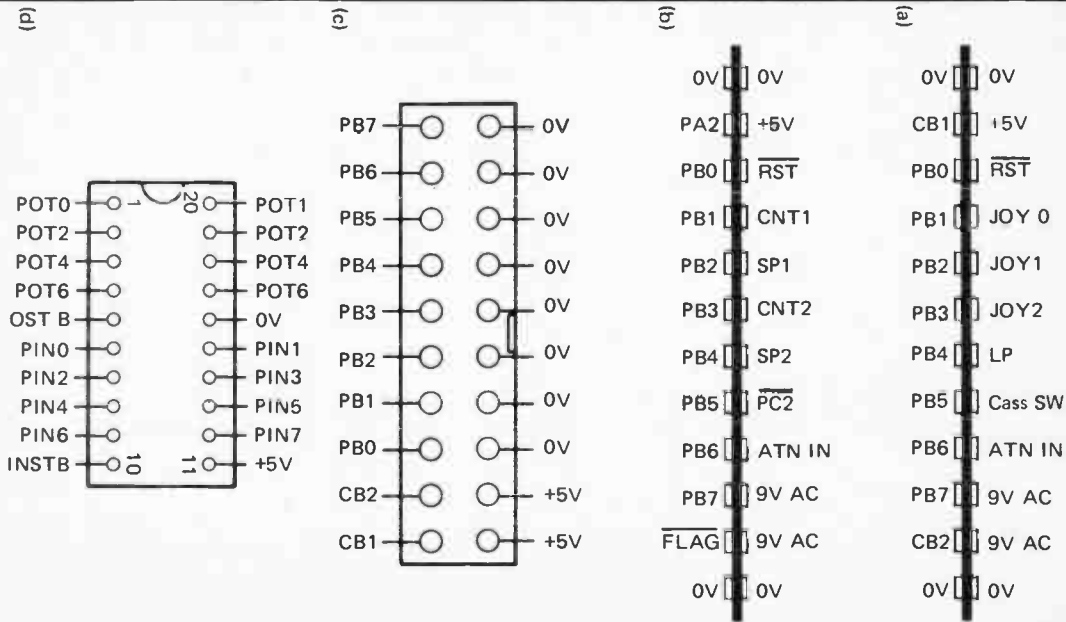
(d)

POT0 1 20 POT1
POT2 POT2
POT4 POT4
POT6 POT6
OST B 0V
PIN0 PIN1
PIN2 PIN3
PIN4 PIN5
PIN6 PIN7
INSTB 10 11 +5V

(c)

PB7 0V
PB6 0V
PB5 0V
PB4 0V
PB3 0V
PB2 0V
PB1 0V
PB0 0V
CB2 +5V
CB1 +5V

(b)

0V 0V
PA2 +5V
PB0 $\overline{RST}$
PB1 CNT1
PB2 SP1
PB3 CNT2
PB4 SP2
PB5 $\overline{PC2}$
PB6 ATN IN
PB7 9V AC
$\overline{FLAG}$ 9V AC
0V 0V

(a)

0V 0V
CB1 +5V
PB0 $\overline{RST}$
PB1 JOY 0
PB2 JOY1
PB3 JOY2
PB4 LP
PB5 Cass SW
PB6 ATN IN
PB7 9V AC
CB2 9V AC
0V 0V